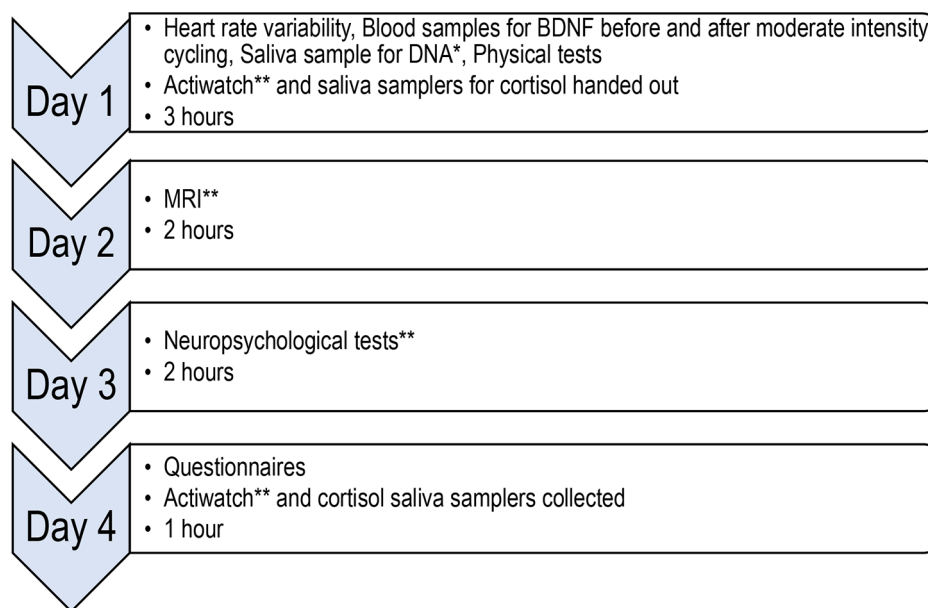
Day 1

- Heart rate variability, Blood samples for BDNF before and after moderate intensity cycling, Saliva sample for DNA*, Physical tests
- Actiwatch** and saliva samplers for cortisol handed out
- 3 hours

Day 2

- MRI**
- 2 hours

Day 3

- Neuropsychological tests**
- 2 hours

Day 4

- Questionnaires
- Actiwatch** and cortisol saliva samplers collected
- 1 hour